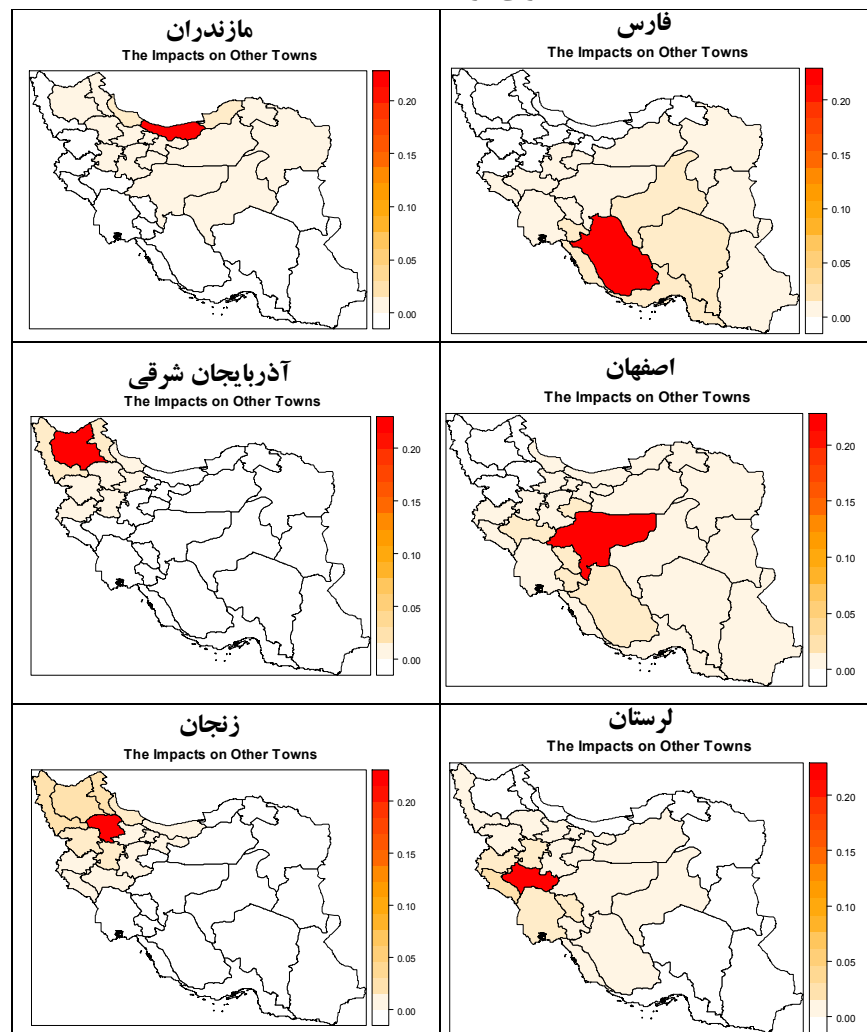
مازندران
The Impacts on Other Towns
0.20
0.15
0.10
0.05
0.00

فارس
The Impacts on Other Towns
0.20
0.15
0.10
0.05
0.00

آذربایجان شرقی
The Impacts on Other Towns
0.20
0.15
0.10
0.05
0.00

اصفهان
The Impacts on Other Towns
0.20
0.15
0.10
0.05
0.00

زنجان
The Impacts on Other Towns
0.20
0.15
0.10
0.05
0.00

لرستان
The Impacts on Other Towns
0.20
0.15
0.10
0.05
0.00